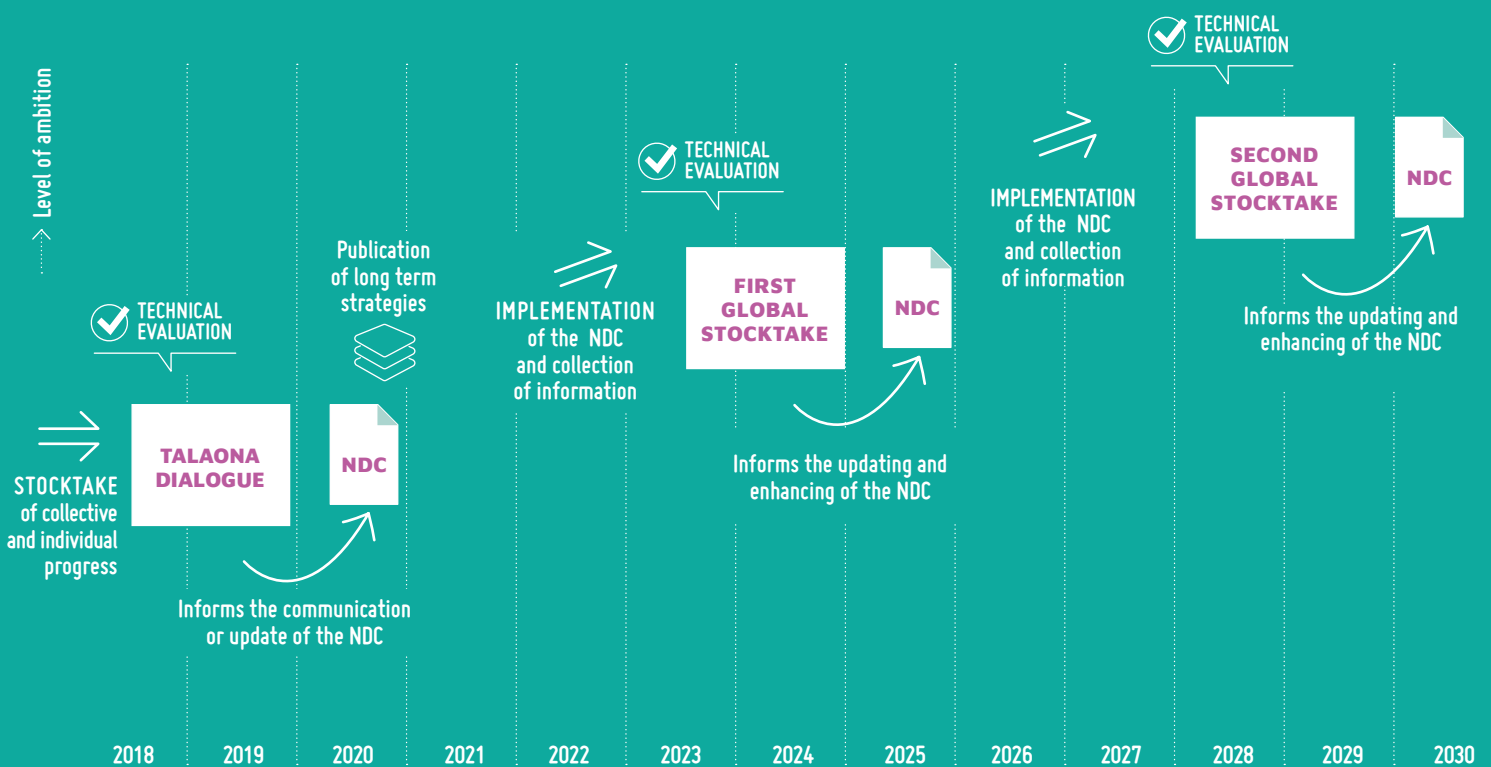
Level of ambition

TECHNICAL EVALUATION

STOCKTAKE of collective and individual progress

TALAONA DIALOGUE

NDC

Publication of long term strategies

Informs the communication or update of the NDC

IMPLEMENTATION of the NDC and collection of information

TECHNICAL EVALUATION

FIRST GLOBAL STOCKTAKE

NDC

Informs the updating and enhancing of the NDC

IMPLEMENTATION of the NDC and collection of information

TECHNICAL EVALUATION

SECOND GLOBAL STOCKTAKE

NDC

Informs the updating and enhancing of the NDC

2018 2019 2020 2021 2022 2023 2024 2025 2026 2027 2028 2029 2030